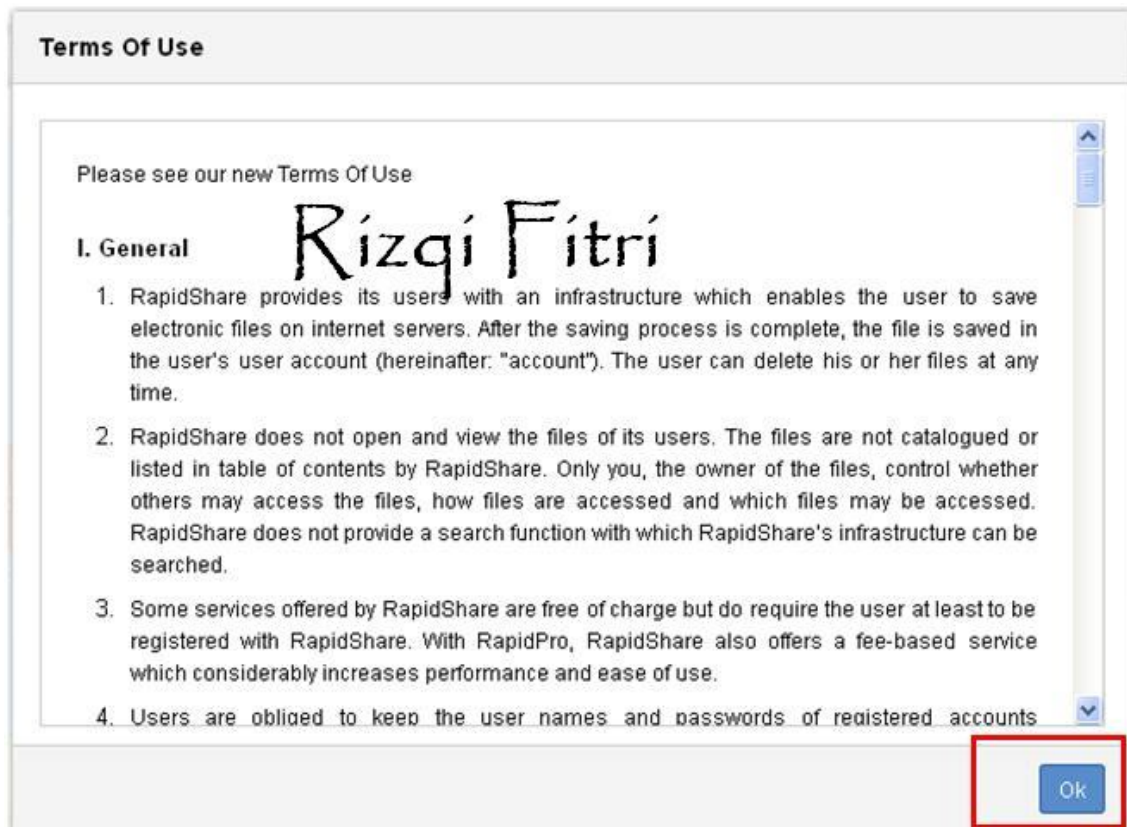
Terms Of Use

Please see our new Terms Of Use

Rizqi Fitri

I. General

1. RapidShare provides its users with an infrastructure which enables the user to save electronic files on internet servers. After the saving process is complete, the file is saved in the user's user account (hereinafter: "account"). The user can delete his or her files at any time.

2. RapidShare does not open and view the files of its users. The files are not catalogued or listed in table of contents by RapidShare. Only you, the owner of the files, control whether others may access the files, how files are accessed and which files may be accessed. RapidShare does not provide a search function with which RapidShare's infrastructure can be searched.

3. Some services offered by RapidShare are free of charge but do require the user at least to be registered with RapidShare. With RapidPro, RapidShare also offers a fee-based service which considerably increases performance and ease of use.

4. Users are obliged to keep the user names and passwords of registered accounts

Ok